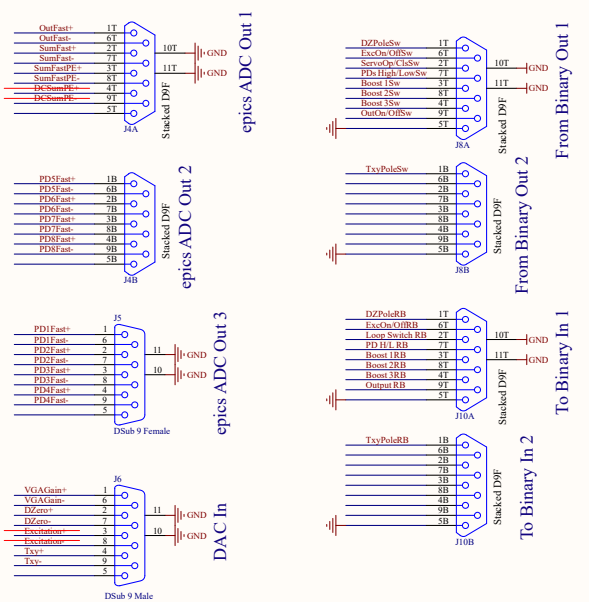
OutFast+ 1T
OutFast- 6T
SumFast+ 2T
SumFast- 7T
SumFastPE+ 3T
SumFastPE- 8T
DCSumPE+ 4T
DCSumPE- 9T
5T
10T GND
11T GND
Stacked D9F
J4A
epics ADC Out 1

DZPoleSw 1T
ExcOn/OffSw 6T
ServoOp/ClsSw 2T
PDs High/LowSw 7T
Boost 1Sw 3T
Boost 2Sw 8T
Boost 3Sw 4T
OutOn/OffSw 9T
5T
10T GND
11T GND
Stacked D9F
J8A
From Binary Out 1

PD5Fast+ 1B
PD5Fast- 6B
PD6Fast+ 2B
PD6Fast- 7B
PD7Fast+ 3B
PD7Fast- 8B
PD8Fast+ 4B
PD8Fast- 9B
5B
Stacked D9F
J4B
epics ADC Out 2

TxyPoleSw 1B
6B
2B
7B
3B
8B
4B
9B
5B
Stacked D9F
J8B
From Binary Out 2

J5
PD1Fast+ 1
PD1Fast- 6
PD2Fast+ 2
PD2Fast- 7
PD3Fast+ 3
PD3Fast- 8
PD4Fast+ 4
PD4Fast- 9
5
11 GND
10 GND
DSub 9 Female
epics ADC Out 3

DZPoleRB 1T
ExcOn/OffRB 6T
Loop Switch RB 2T
PD H/L RB 7T
Boost 1RB 3T
Boost 2RB 8T
Boost 3RB 4T
Output RB 9T
5T
10T GND
11T GND
Stacked D9F
J10A
To Binary In 1

J6
VGAGain+ 1
VGAGain- 6
DZero+ 2
DZero- 7
Excitation+ 3
Excitation- 8
Txy+ 4
Txy- 9
5
11 GND
10 GND
DSub 9 Male
DAC In

TxyPoleRB 1B
6B
2B
7B
3B
8B
4B
9B
5B
Stacked D9F
J10B
To Binary In 2